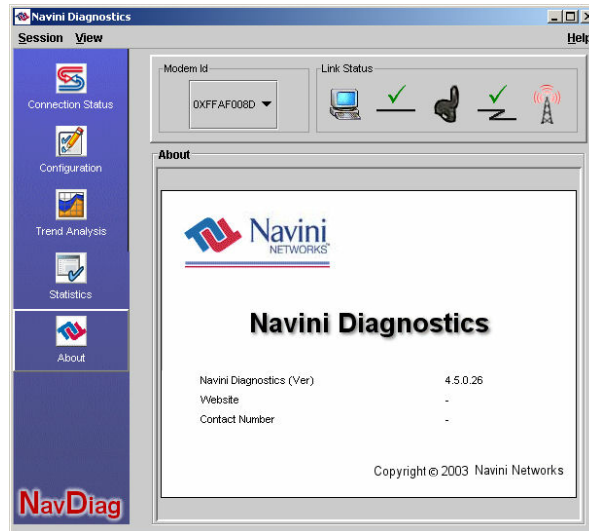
Navini Diagnostics

Session View

Help

Connection Status

Configuration

Trend Analysis

Statistics

About

NavDiag

Modem Id

0XFFAF008D

Link Status

About

Navini NETWORKS

Navini Diagnostics

| | |
|---|---|
| Navini Diagnostics (Ver) | 4.5.0.26 |
| Website | - |
| Contact Number | - |

Copyright © 2003 Navini Networks